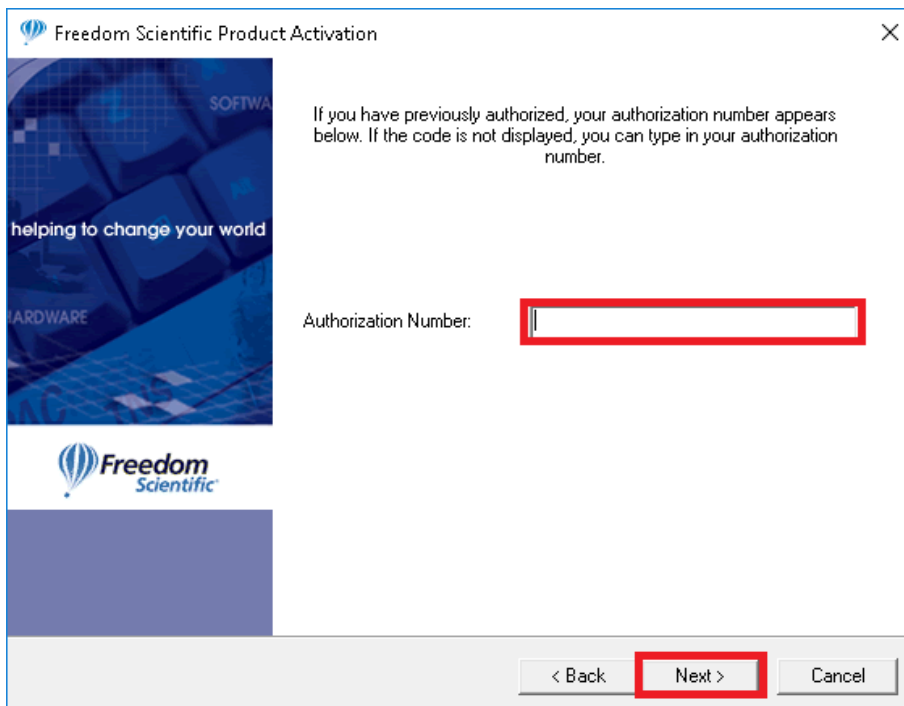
Freedom Scientific Product Activation

SOFTWA

helping to change your world

ARDWARE

Freedom Scientific

If you have previously authorized, your authorization number appears below. If the code is not displayed, you can type in your authorization number.

Authorization Number:

< Back

Next >

Cancel